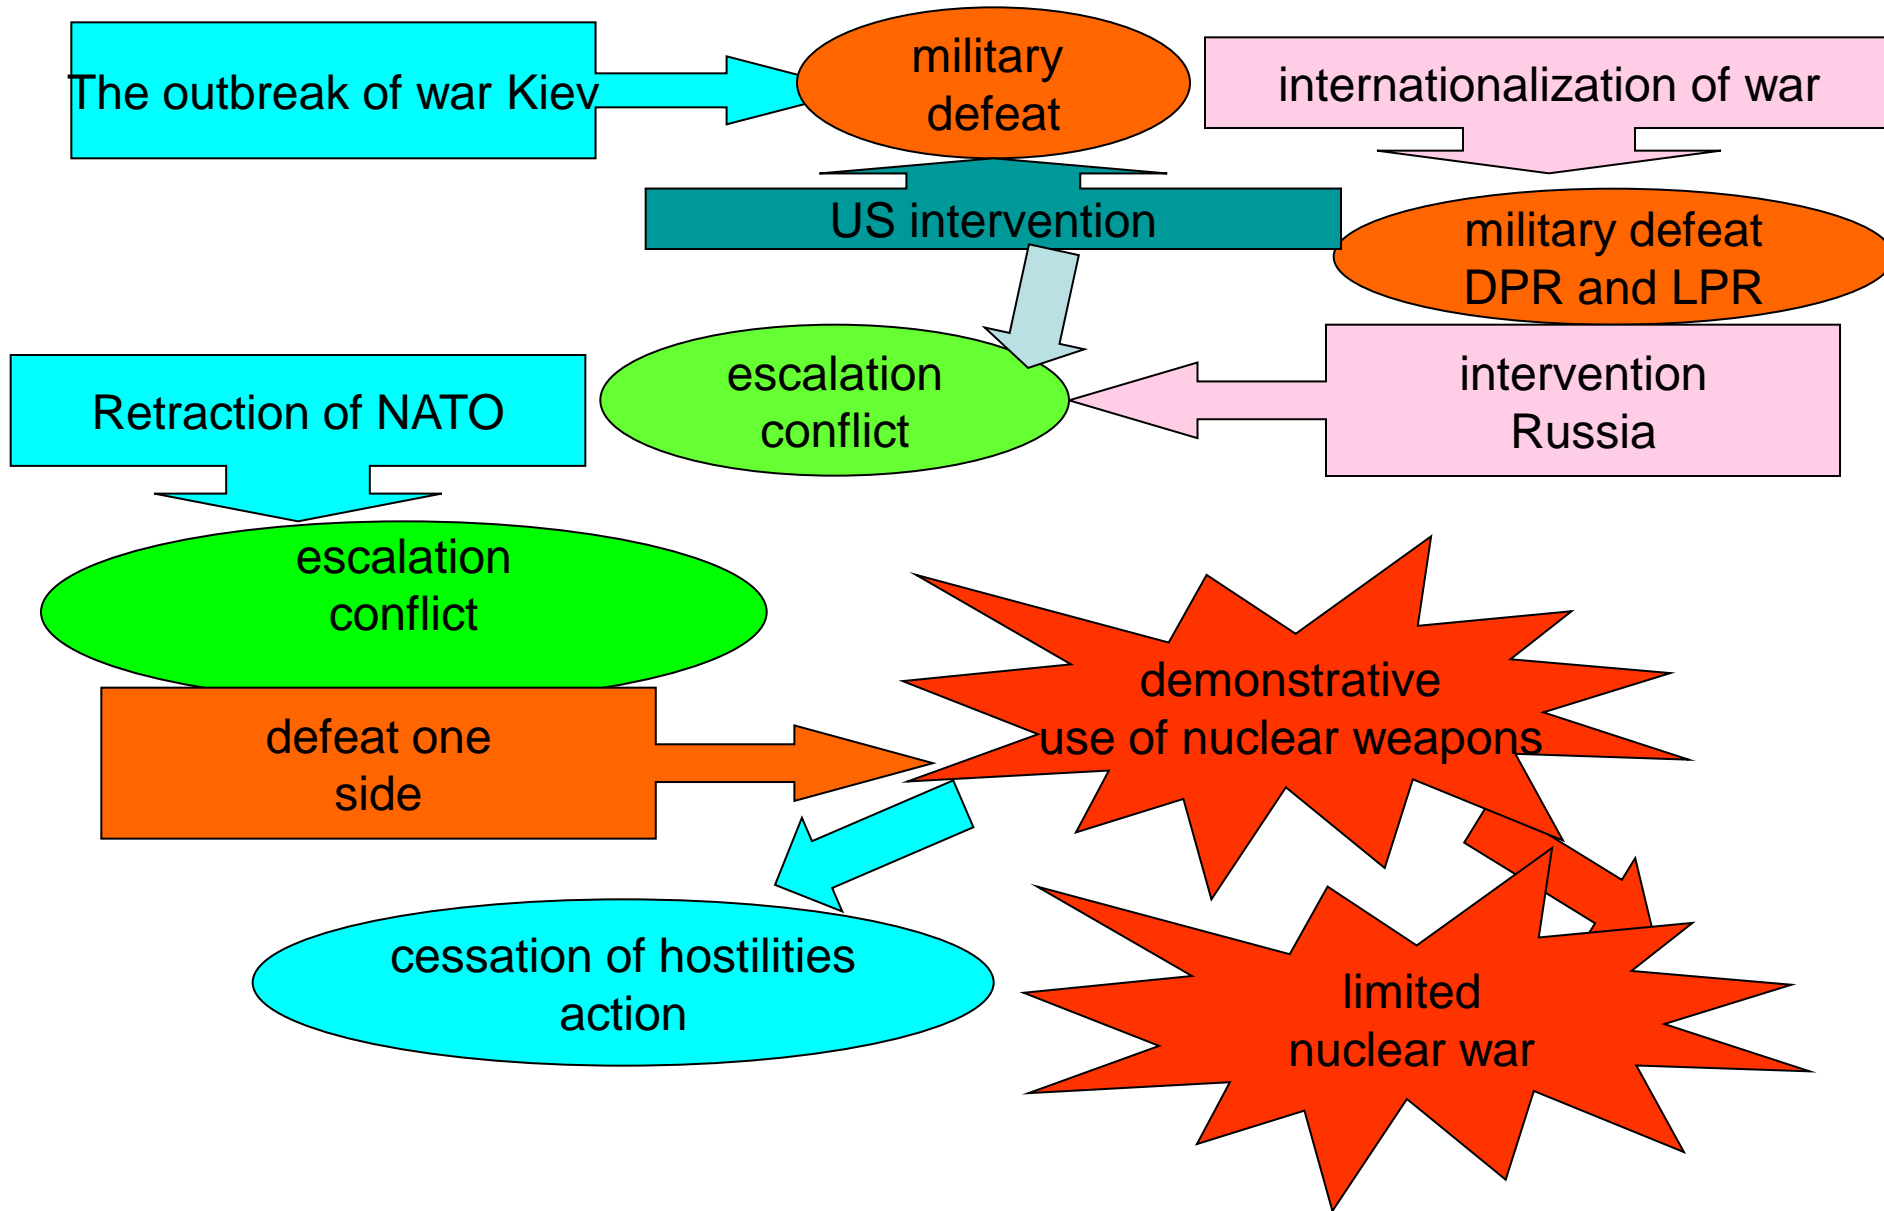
The outbreak of war Kiev

military defeat

internationalization of war

US intervention

military defeat DPR and LPR

escalation conflict

intervention Russia

Retraction of NATO

escalation conflict

defeat one side

demonstrative use of nuclear weapons

cessation of hostilities action

limited nuclear war